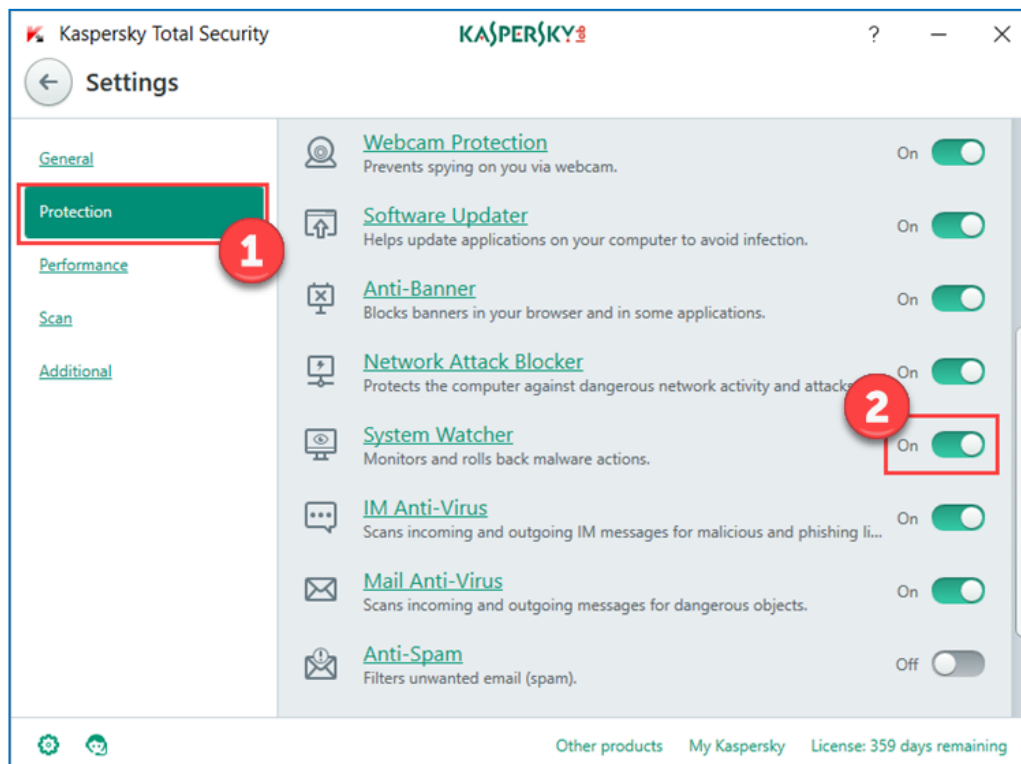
Kaspersky Total Security

KASPERSKY lab

?

Settings

General

Protection

1

Performance

Scan

Additional

Webcam Protection
Prevents spying on you via webcam.
On

Software Updater
Helps update applications on your computer to avoid infection.
On

Anti-Banner
Blocks banners in your browser and in some applications.
On

Network Attack Blocker
Protects the computer against dangerous network activity and attacks
On

2

System Watcher
Monitors and rolls back malware actions.
On

IM Anti-Virus
Scans incoming and outgoing IM messages for malicious and phishing li...
On

Mail Anti-Virus
Scans incoming and outgoing messages for dangerous objects.
On

Anti-Spam
Filters unwanted email (spam).
Off

Other products My Kaspersky License: 359 days remaining